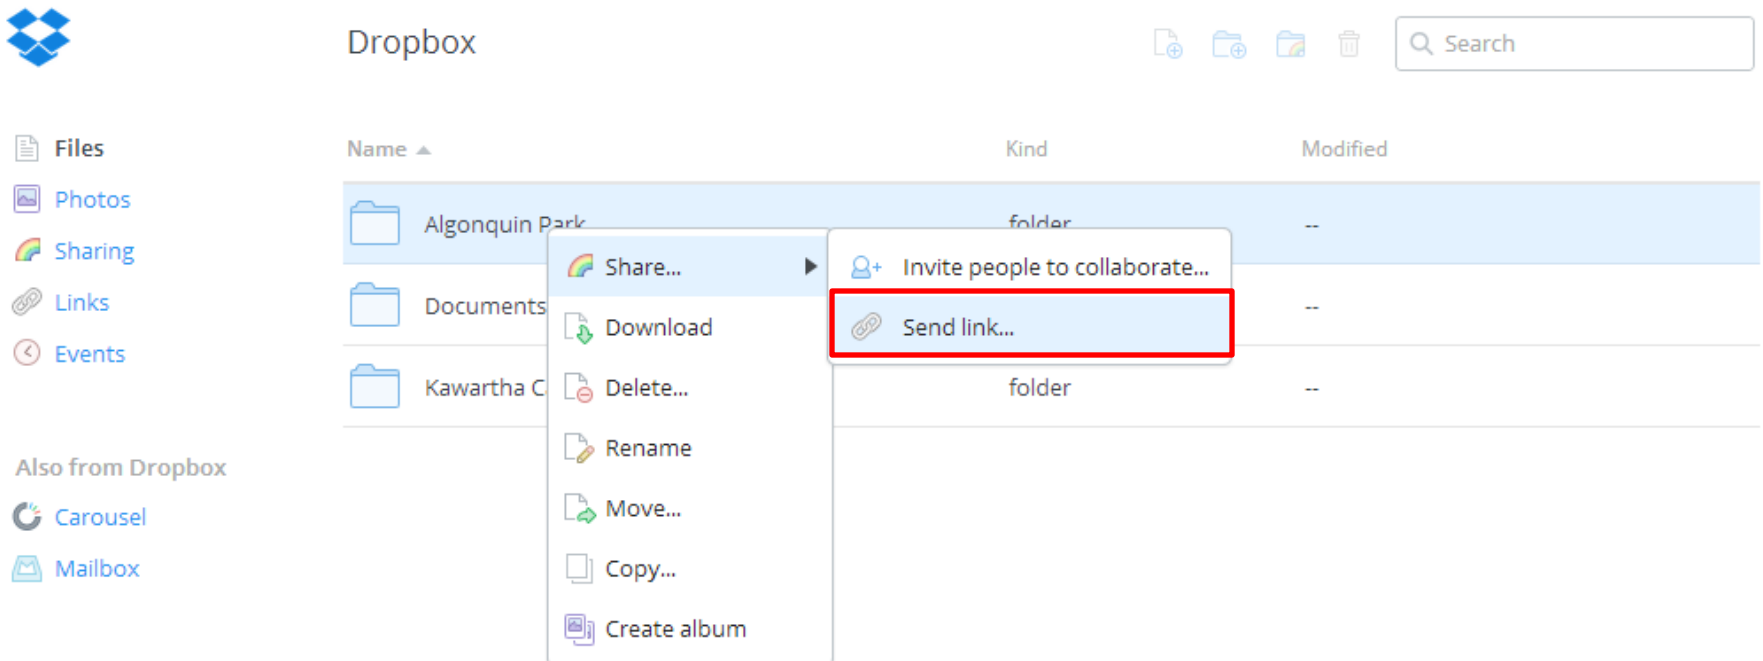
Dropbox

Search

Files
Photos
Sharing
Links
Events

Also from Dropbox
Carousel
Mailbox

| Name | Kind | Modified |
|---|---|---|
| Algonquin Park | folder | -- |
| Documents | | -- |
| Kawartha C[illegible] | folder | -- |

Share...
Download
Delete...
Rename
Move...
Copy...
Create album

Invite people to collaborate...
Send link...